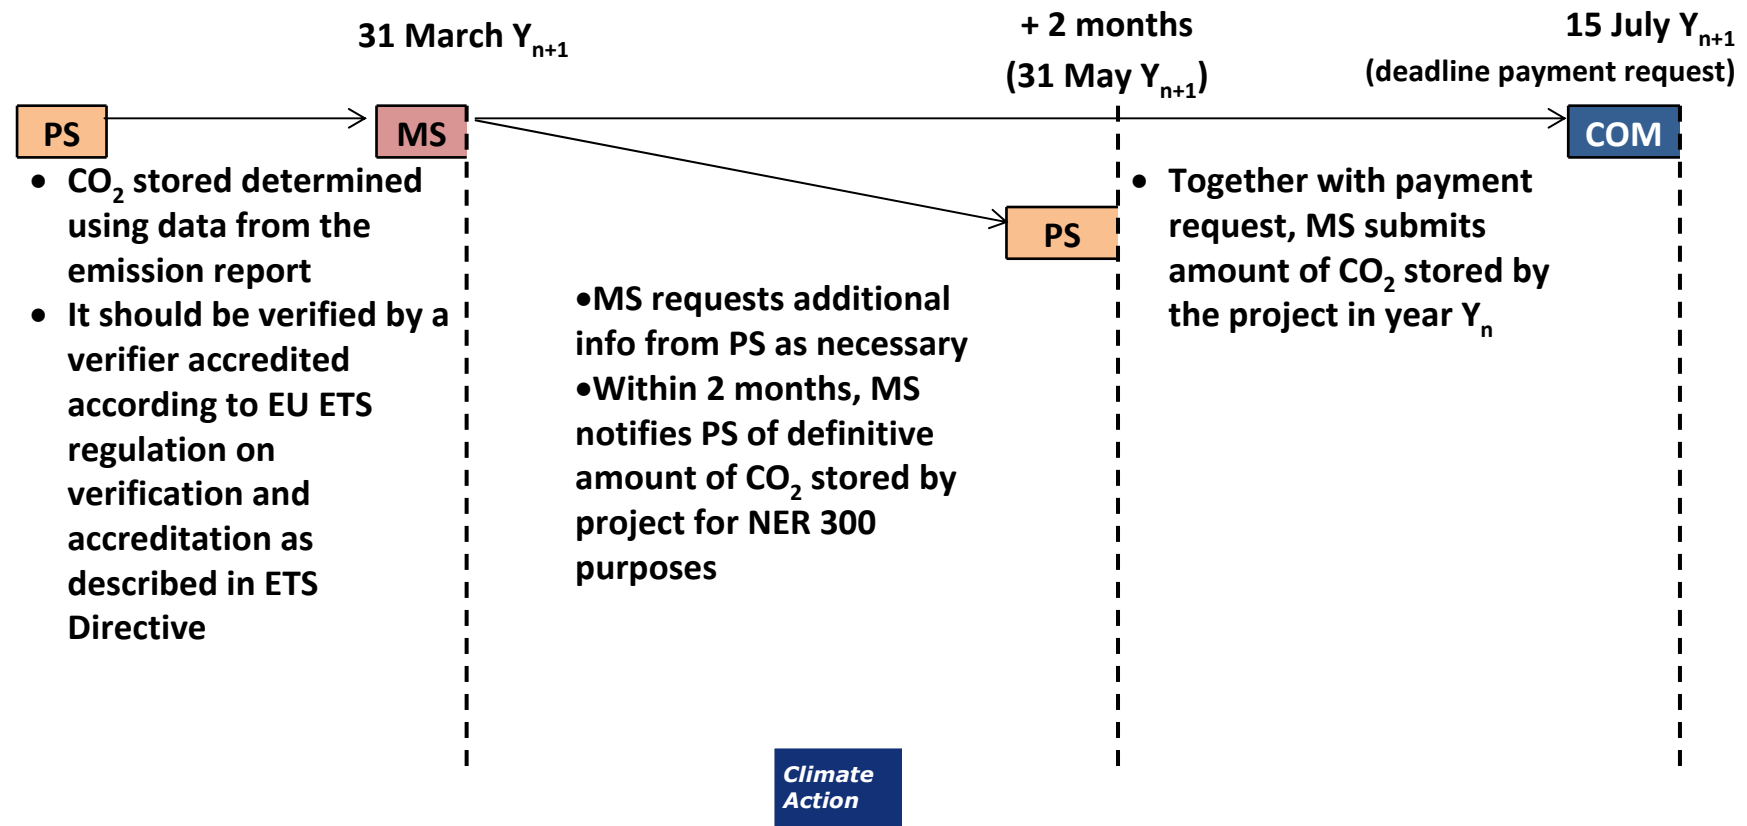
31 March $Y_{n+1}$

+ 2 months
(31 May $Y_{n+1}$)

15 July $Y_{n+1}$
(deadline payment request)

PS

MS

COM

PS

• $CO_2$ stored determined using data from the emission report
• It should be verified by a verifier accredited according to EU ETS regulation on verification and accreditation as described in ETS Directive

•MS requests additional info from PS as necessary
•Within 2 months, MS notifies PS of definitive amount of $CO_2$ stored by project for NER 300 purposes

• Together with payment request, MS submits amount of $CO_2$ stored by the project in year $Y_n$

Climate Action